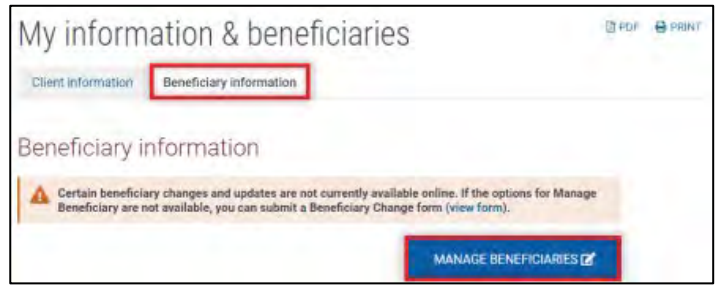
My information & beneficiaries

PDF PRINT

Client information Beneficiary information

Beneficiary information

Certain beneficiary changes and updates are not currently available online. If the options for Manage Beneficiary are not available, you can submit a Beneficiary Change form (view form).

MANAGE BENEFICIARIES